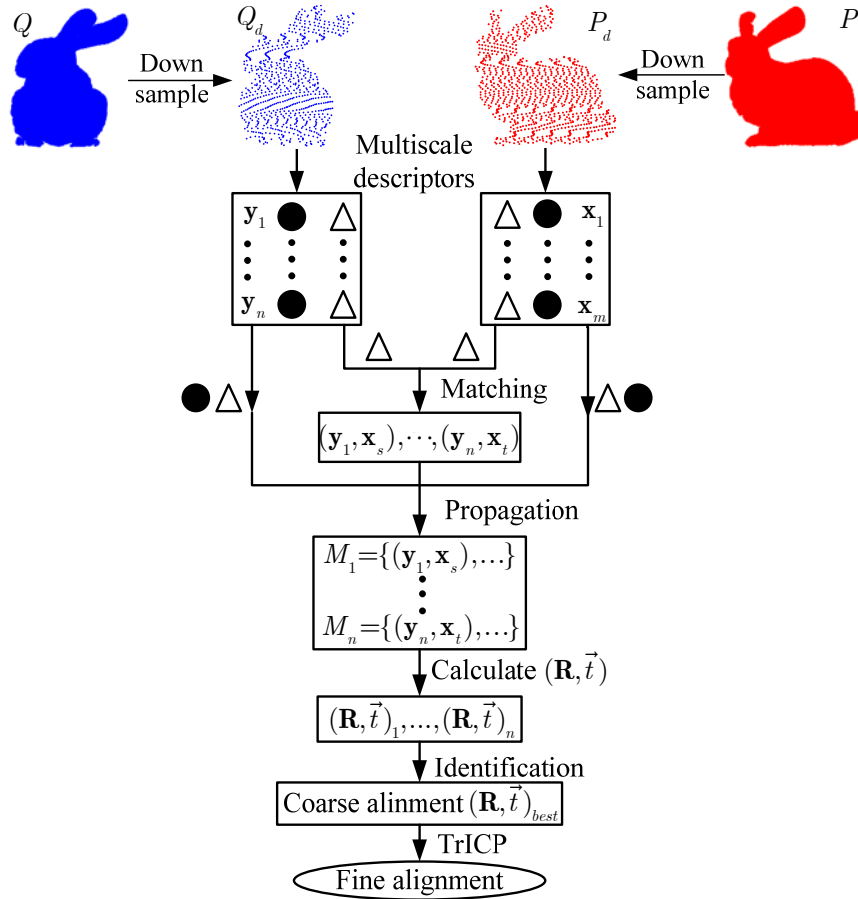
$Q$

Down sample

$Q_d$

$P_d$

Down sample

$P$

Multiscale descriptors

$\mathbf{y}_1$ ● △

$\mathbf{y}_n$ ● △

△ ● $\mathbf{x}_1$

△ ● $\mathbf{x}_m$

△ △

●△

Matching

△●

$(\mathbf{y}_1,\mathbf{x}_s),\cdots,(\mathbf{y}_n,\mathbf{x}_t)$

Propagation

$M_1=\{(\mathbf{y}_1,\mathbf{x}_s),\ldots\}$

$M_n=\{(\mathbf{y}_n,\mathbf{x}_t),\ldots\}$

Calculate $(\mathbf{R},\vec{t})$

$(\mathbf{R},\vec{t})_1,\ldots,(\mathbf{R},\vec{t})_n$

Identification

Coarse alinment $(\mathbf{R},\vec{t})_{best}$

TrICP

Fine alignment